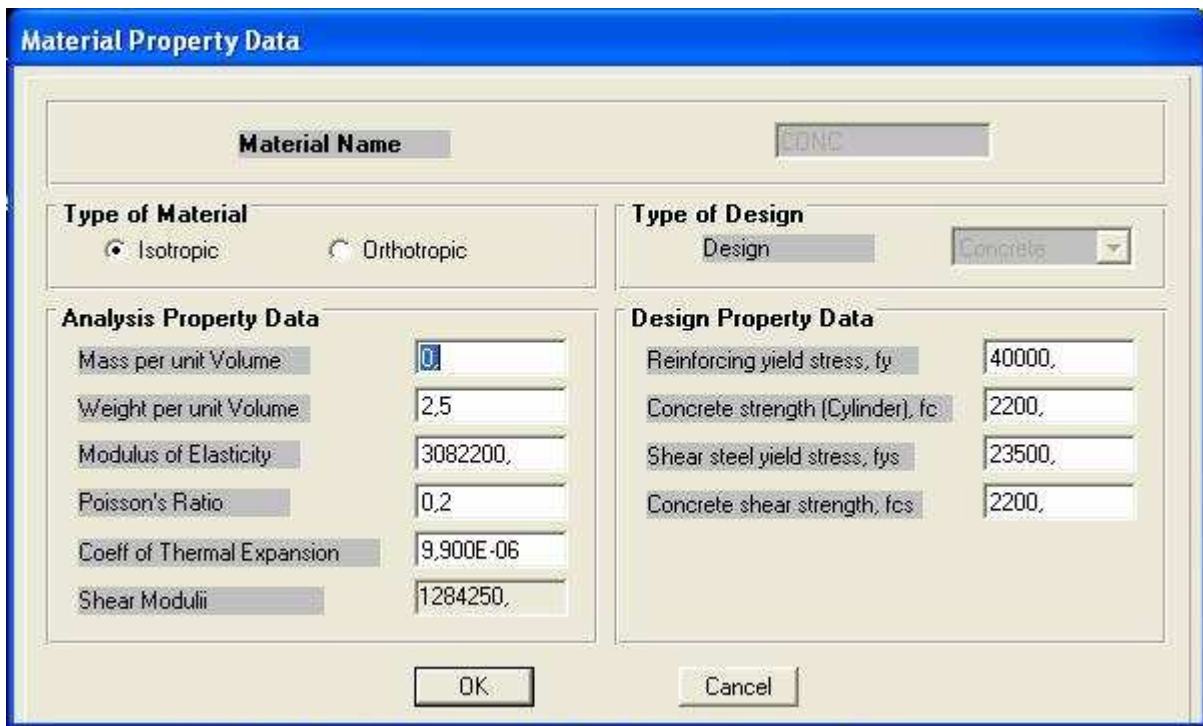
Material Property Data

Material Name
CONC

Type of Material
Isotropic
Orthotropic

Type of Design
Design
Concrete

Analysis Property Data
Mass per unit Volume
0,
Weight per unit Volume
2,5
Modulus of Elasticity
3082200,
Poisson's Ratio
0,2
Coeff of Thermal Expansion
9,900E-06
Shear Modulii
1284250,

Design Property Data
Reinforcing yield stress, fy
40000,
Concrete strength (Cylinder), fc
2200,
Shear steel yield stress, fys
23500,
Concrete shear strength, fcs
2200,

OK
Cancel